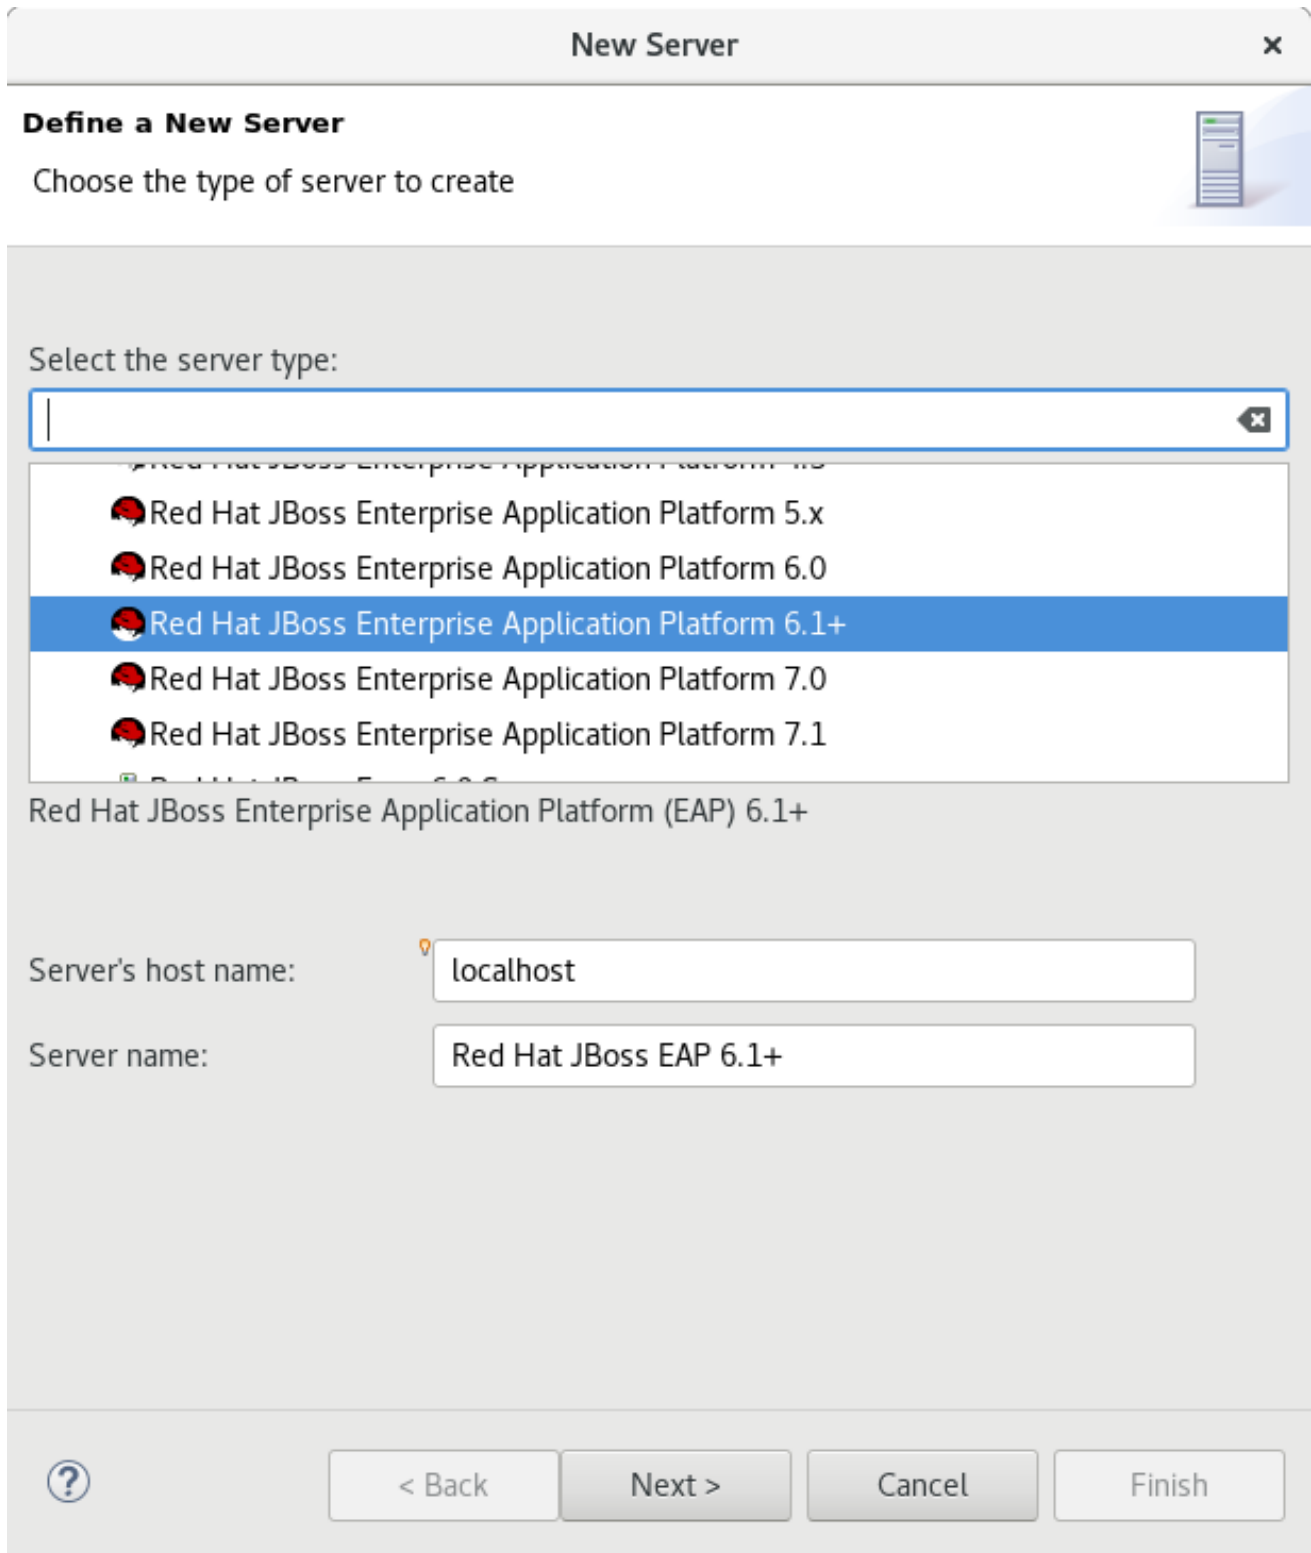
New Server ×

Define a New Server

Choose the type of server to create

Select the server type:

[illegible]

Red Hat JBoss Enterprise Application Platform 5.x

Red Hat JBoss Enterprise Application Platform 6.0

Red Hat JBoss Enterprise Application Platform 6.1+

Red Hat JBoss Enterprise Application Platform 7.0

Red Hat JBoss Enterprise Application Platform 7.1

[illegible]

Red Hat JBoss Enterprise Application Platform (EAP) 6.1+

Server's host name: localhost

Server name: Red Hat JBoss EAP 6.1+

?

< Back Next > Cancel Finish